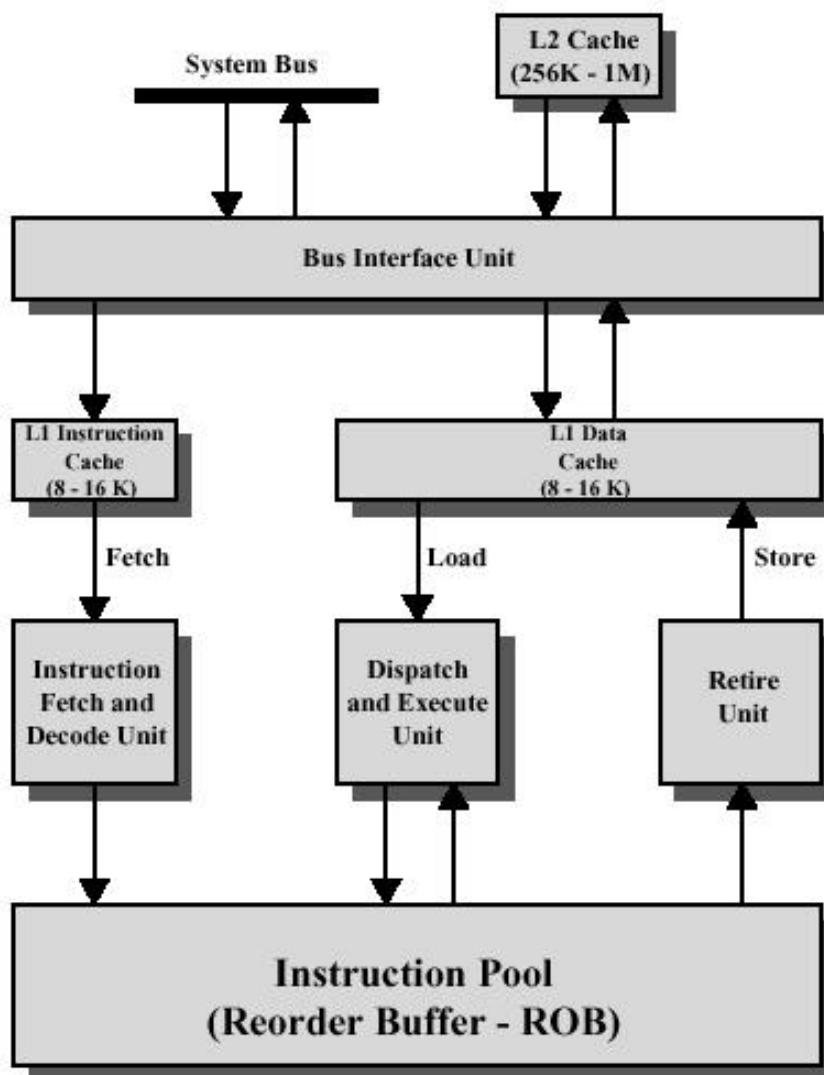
System Bus

L2 Cache
(256K - 1M)

Bus Interface Unit

L1 Instruction
Cache
(8 - 16 K)

L1 Data
Cache
(8 - 16 K)

Fetch

Load

Store

Instruction
Fetch and
Decode Unit

Dispatch
and Execute
Unit

Retire
Unit

Instruction Pool
(Reorder Buffer - ROB)